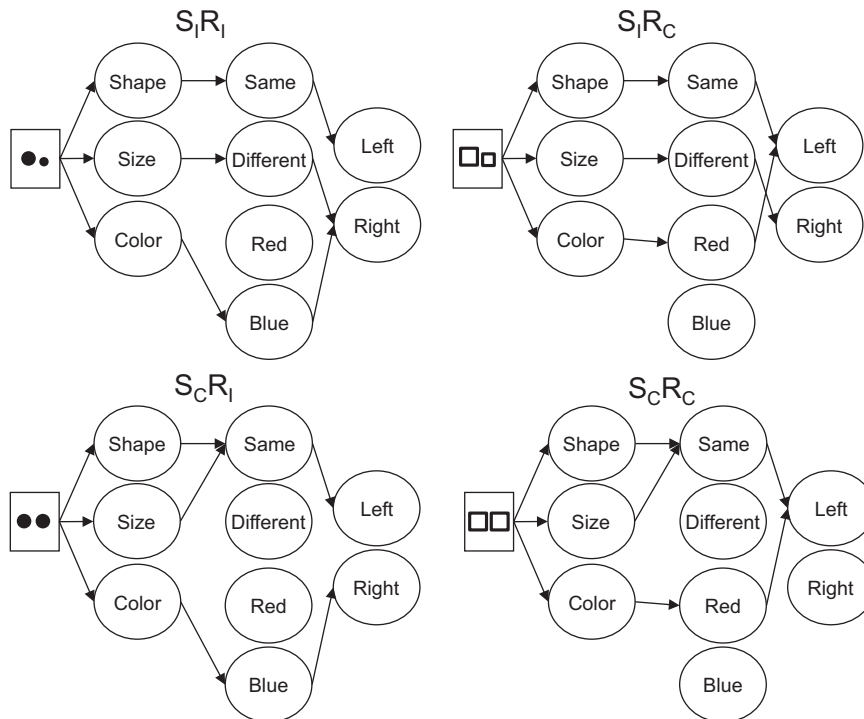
$S_IR_I$

Shape
Size
Color
Same
Different
Red
Blue
Left
Right

$S_IR_C$

Shape
Size
Color
Same
Different
Red
Blue
Left
Right

$S_CR_I$

Shape
Size
Color
Same
Different
Red
Blue
Left
Right

$S_CR_C$

Shape
Size
Color
Same
Different
Red
Blue
Left
Right